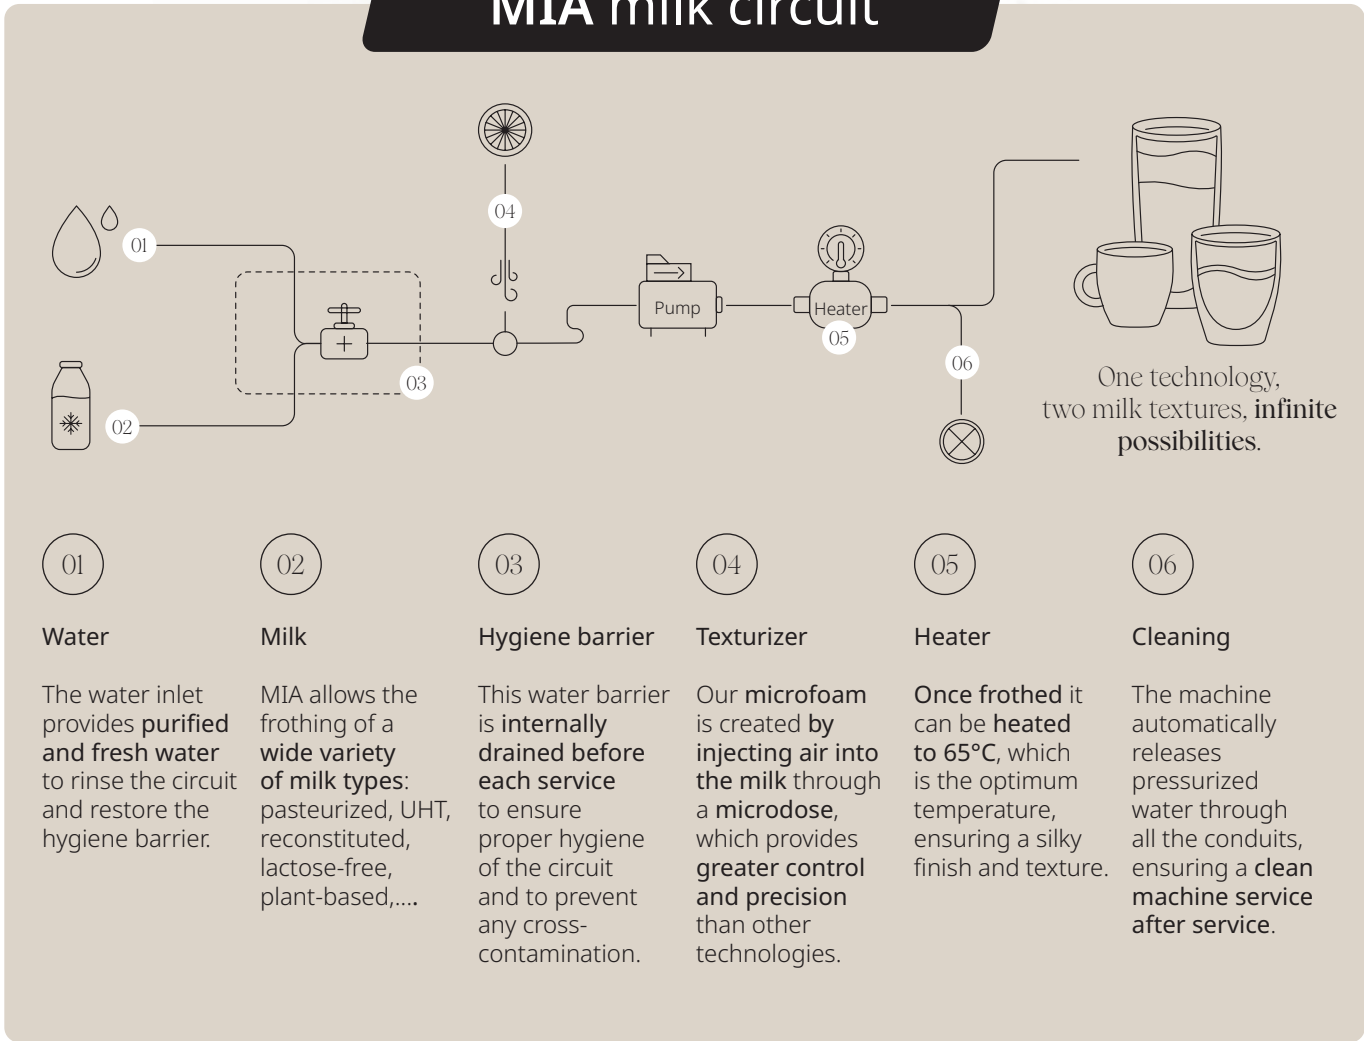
MIA milk circuit

04

01

Pump

Heater

05

06

03

02

One technology, two milk textures, infinite possibilities.

01

Water

The water inlet provides purified and fresh water to rinse the circuit and restore the hygiene barrier.

02

Milk

MIA allows the frothing of a wide variety of milk types: pasteurized, UHT, reconstituted, lactose-free, plant-based,....

03

Hygiene barrier

This water barrier is internally drained before each service to ensure proper hygiene of the circuit and to prevent any cross-contamination.

04

Texturizer

Our microfoam is created by injecting air into the milk through a microdose, which provides greater control and precision than other technologies.

05

Heater

Once frothed it can be heated to 65°C, which is the optimum temperature, ensuring a silky finish and texture.

06

Cleaning

The machine automatically releases pressurized water through all the conduits, ensuring a clean machine service after service.